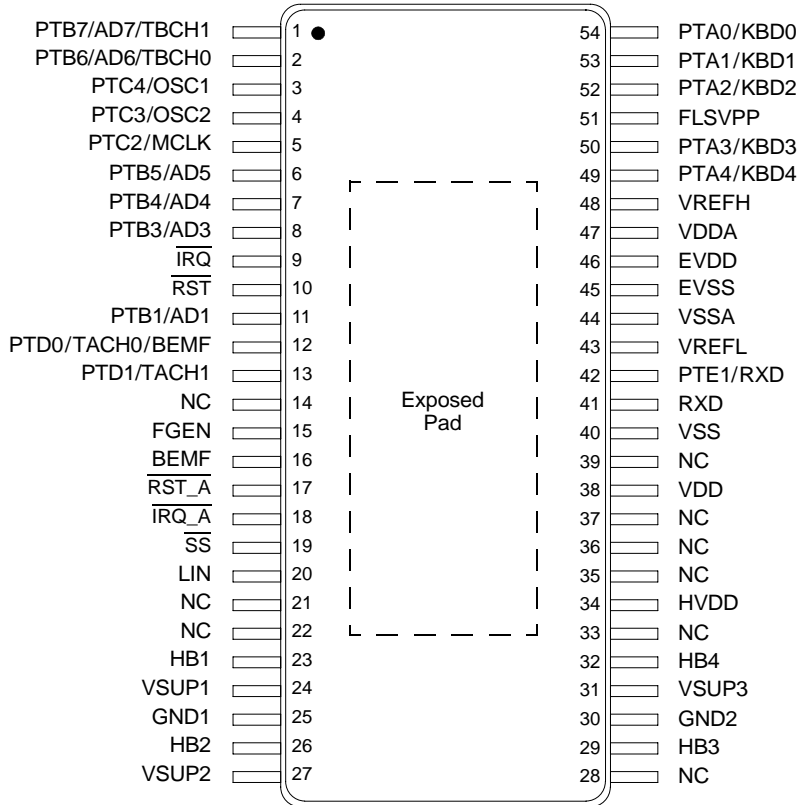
PTB7/AD7/TBCH1 1
PTB6/AD6/TBCH0 2
PTC4/OSC1 3
PTC3/OSC2 4
PTC2/MCLK 5
PTB5/AD5 6
PTB4/AD4 7
PTB3/AD3 8
$\overline{IRQ}$ 9
$\overline{RST}$ 10
PTB1/AD1 11
PTD0/TACH0/BEMF 12
PTD1/TACH1 13
NC 14
FGEN 15
$\overline{BEMF}$ 16
$\overline{RST\_A}$ 17
$\overline{IRQ\_A}$ 18
$\overline{SS}$ 19
LIN 20
NC 21
NC 22
HB1 23
VSUP1 24
GND1 25
HB2 26
VSUP2 27

Exposed Pad

54 PTA0/KBD0
53 PTA1/KBD1
52 PTA2/KBD2
51 FLSVPP
50 PTA3/KBD3
49 PTA4/KBD4
48 VREFH
47 VDDA
46 EVDD
45 EVSS
44 VSSA
43 VREFL
42 PTE1/RXD
41 RXD
40 VSS
39 NC
38 VDD
37 NC
36 NC
35 NC
34 HVDD
33 NC
32 HB4
31 VSUP3
30 GND2
29 HB3
28 NC